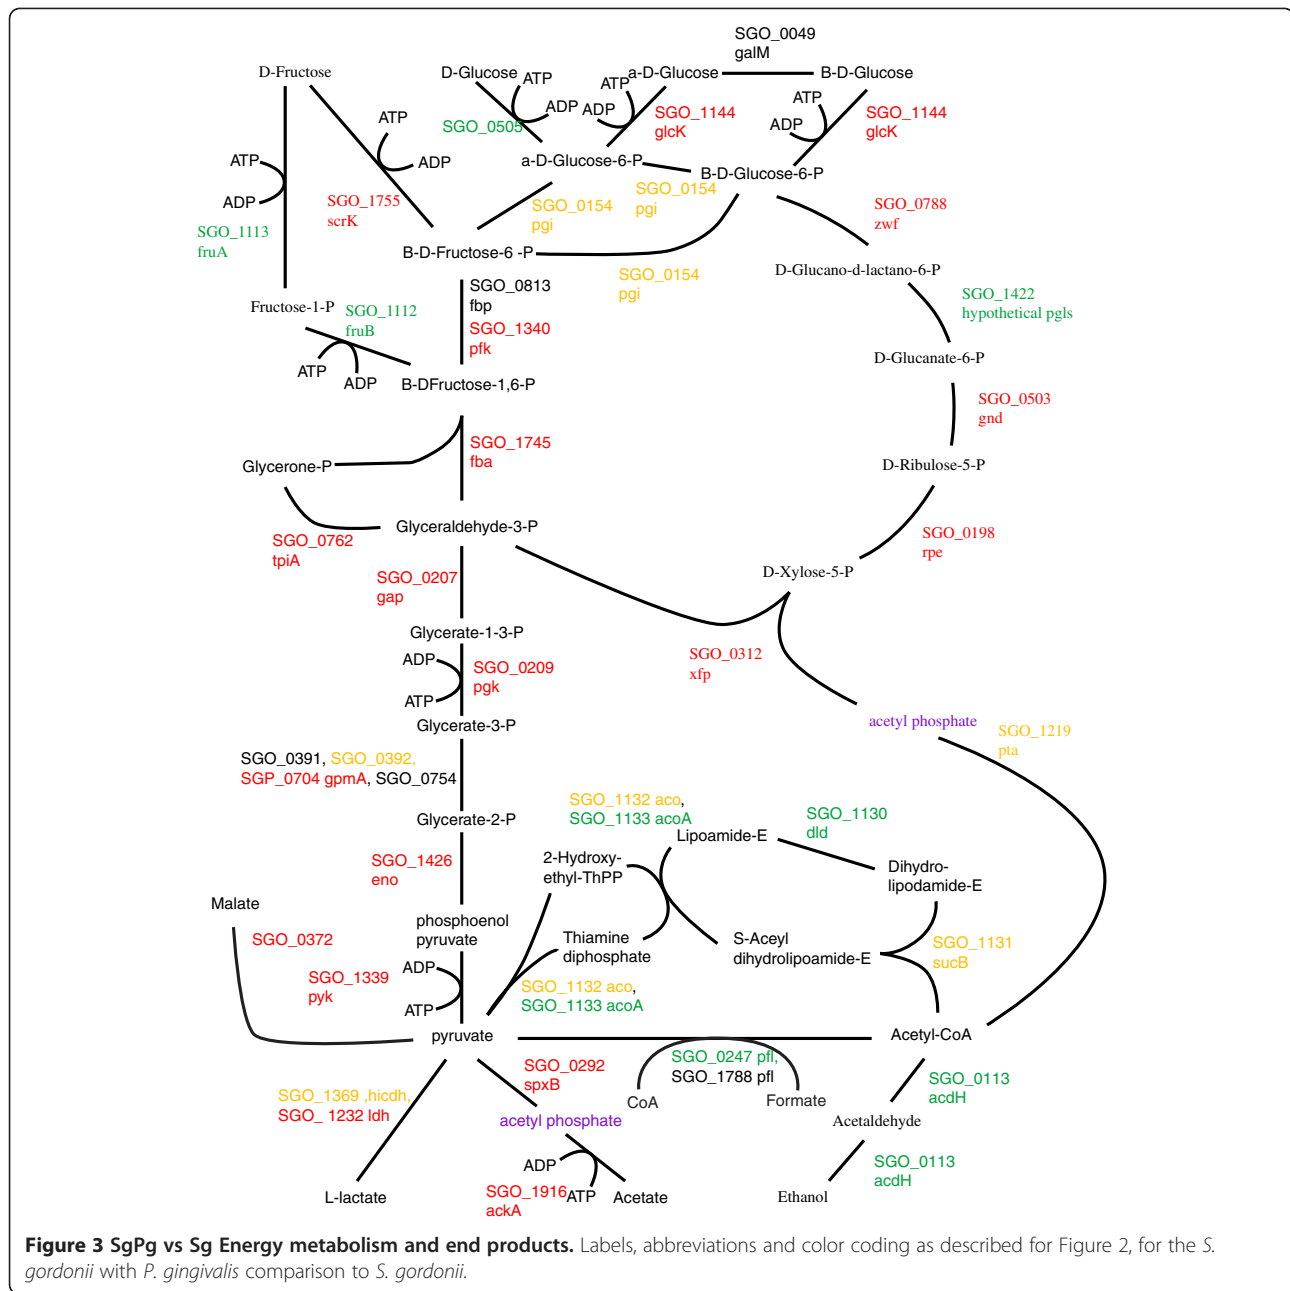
SGO_0049
galM

D-Fructose

D-Glucose ATP

ATP a-D-Glucose

B-D-Glucose

ATP

ADP

ADP

SGO_1144
glcK

ATP
ADP

SGO_1144
glcK

SGO_0505

a-D-Glucose-6-P

B-D-Glucose-6-P

ATP
ADP

SGO_1113
fruA

SGO_1755
scrK

SGO_0154
pgi

SGO_0154
pgi

SGO_0788
zwf

B-D-Fructose-6 -P

SGO_0154
pgi

D-Glucano-d-lactano-6-P

SGO_0813
fbp

Fructose-1-P

SGO_1112
fruB

SGO_1340
pfk

SGO_1422
hypothetical pgls

ATP ADP

B-DFructose-1,6-P

D-Glucanate-6-P

SGO_0503
gnd

Glycerone-P

SGO_1745
fba

D-Ribulose-5-P

Glyceraldehyde-3-P

SGO_0198
rpe

SGO_0762
tpiA

SGO_0207
gap

D-Xylose-5-P

Glycerate-1-3-P

SGO_0312
xfp

ADP
ATP

SGO_0209
pgk

acetyl phosphate

SGO_1219
pta

Glycerate-3-P

SGO_0391, SGO_0392,
SGP_0704 gpmA, SGO_0754

SGO_1132 aco,
SGO_1133 acoA

SGO_1130
dld

Glycerate-2-P

Lipoamide-E

Dihydro-
lipodamide-E

SGO_1426
eno

2-Hydroxy-
ethyl-ThPP

Malate

phosphoenol
pyruvate

Thiamine
diphosphate

S-Aceyl
dihydrolipoamide-E

SGO_1131
sucB

SGO_0372

SGO_1339
pyk

ADP
ATP

SGO_1132 aco,
SGO_1133 acoA

pyruvate

Acetyl-CoA

SGO_0247 pfl,
SGO_1788 pfl

SGO_0292
spxB

SGO_0113
acdH

SGO_1369 ,hicdh,
SGO_ 1232 ldh

CoA

Formate

acetyl phosphate

Acetaldehyde

ADP

SGO_0113
acdH

SGO_1916ATP

Acetate

L-lactate

ackA

Ethanol

**Figure 3 SgPg vs Sg Energy metabolism and end products.** Labels, abbreviations and color coding as described for Figure 2, for the *S. gordonii* with *P. gingivalis* comparison to *S. gordonii*.